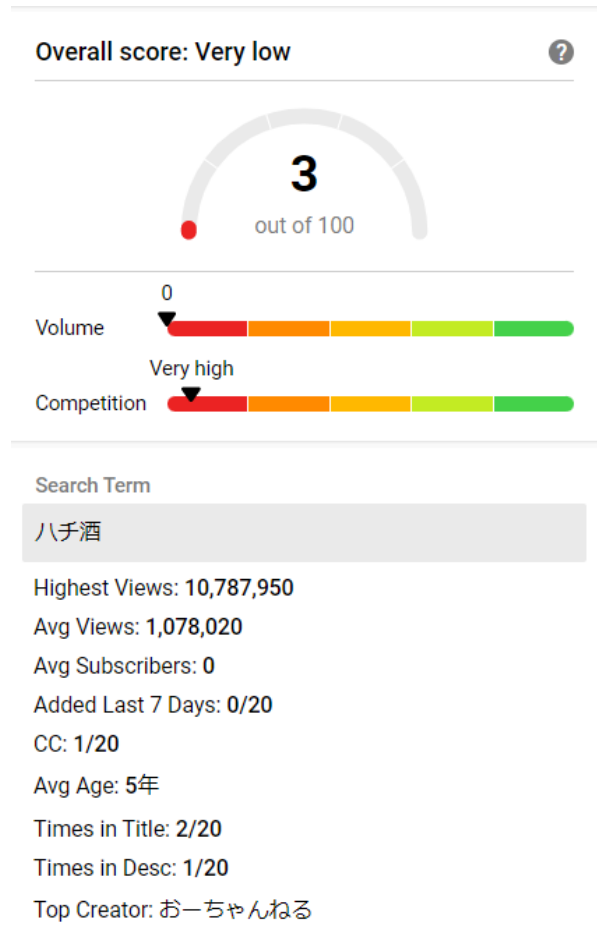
Overall score: Very low

?

3
out of 100

0
Volume

Very high
Competition

Search Term
ハチ酒

Highest Views: 10,787,950
Avg Views: 1,078,020
Avg Subscribers: 0
Added Last 7 Days: 0/20
CC: 1/20
Avg Age: 5年
Times in Title: 2/20
Times in Desc: 1/20
Top Creator: おーちゃんねる